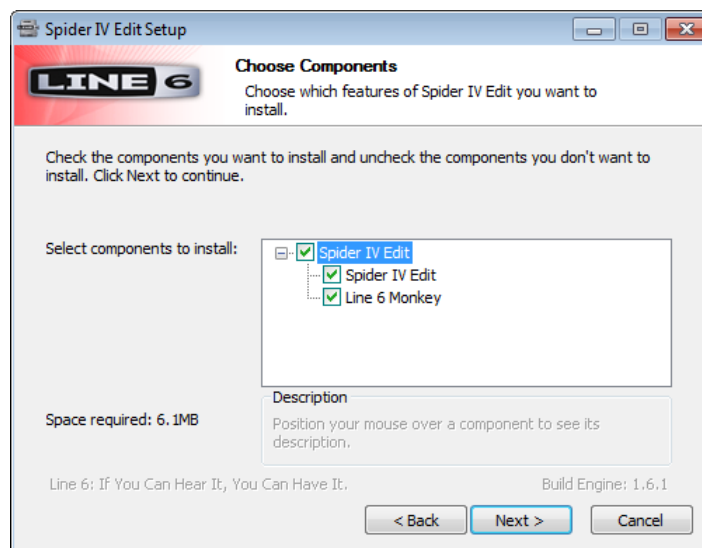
Spider IV Edit Setup

LINE 6

Choose Components

Choose which features of Spider IV Edit you want to install.

Check the components you want to install and uncheck the components you don't want to install. Click Next to continue.

Select components to install:

Spider IV Edit
Spider IV Edit
Line 6 Monkey

Description

Position your mouse over a component to see its description.

Space required: 6.1MB

Line 6: If You Can Hear It, You Can Have It.

Build Engine: 1.6.1

< Back

Next >

Cancel